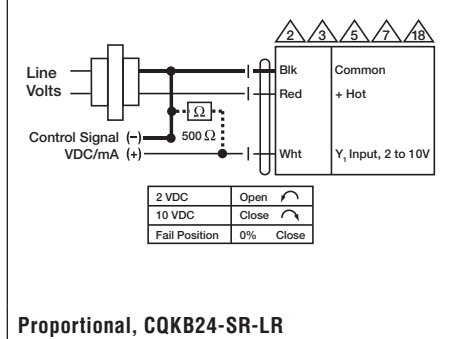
2 3 5 7 18

Line Volts

Blk Common

Red + Hot

$\Omega$

500 $\Omega$

Control Signal (–)

VDC/mA (+)

Wht $Y_1$ Input, 2 to 10V

| 2 VDC | Open |
|---|---|
| 10 VDC | Close |
| Fail Position | 0% Close |

Proportional, CQKB24-SR-LR